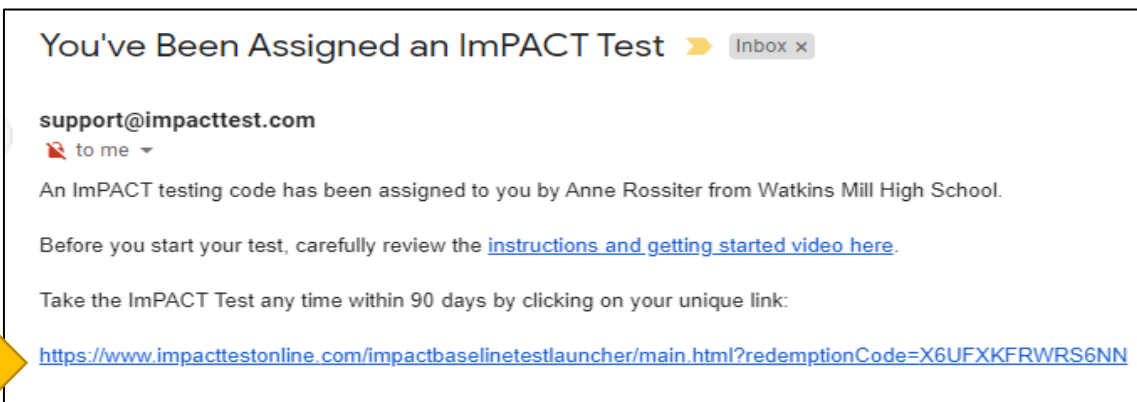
You've Been Assigned an ImPACT Test Inbox ×

support@impacttest.com
to me

An ImPACT testing code has been assigned to you by Anne Rossiter from Watkins Mill High School.

Before you start your test, carefully review the instructions and getting started video here.

Take the ImPACT Test any time within 90 days by clicking on your unique link:

https://www.impacttestonline.com/impactbaselinetestlauncher/main.html?redemptionCode=X6UFXKFRWRS6NN